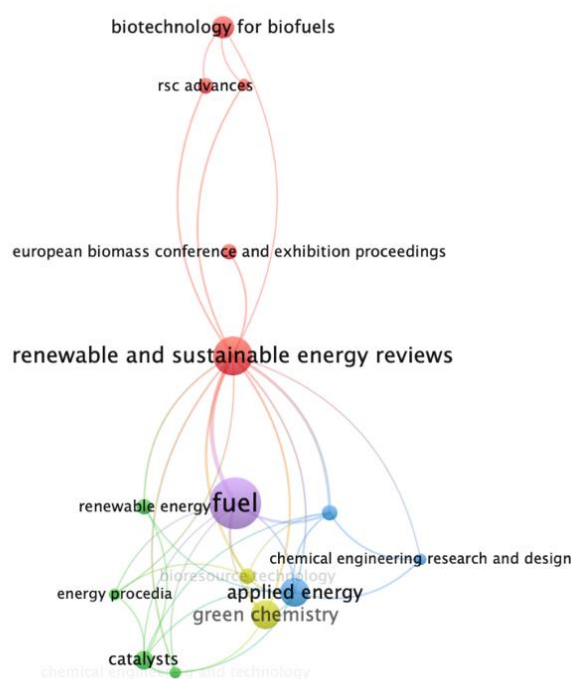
biotechnology for biofuels

rsc advances

european biomass conference and exhibition proceedings

renewable and sustainable energy reviews

renewable energy

fuel

chemical engineering research and design

bioresource technology

energy procedia

applied energy

green chemistry

catalysts

chemical engineering and technology